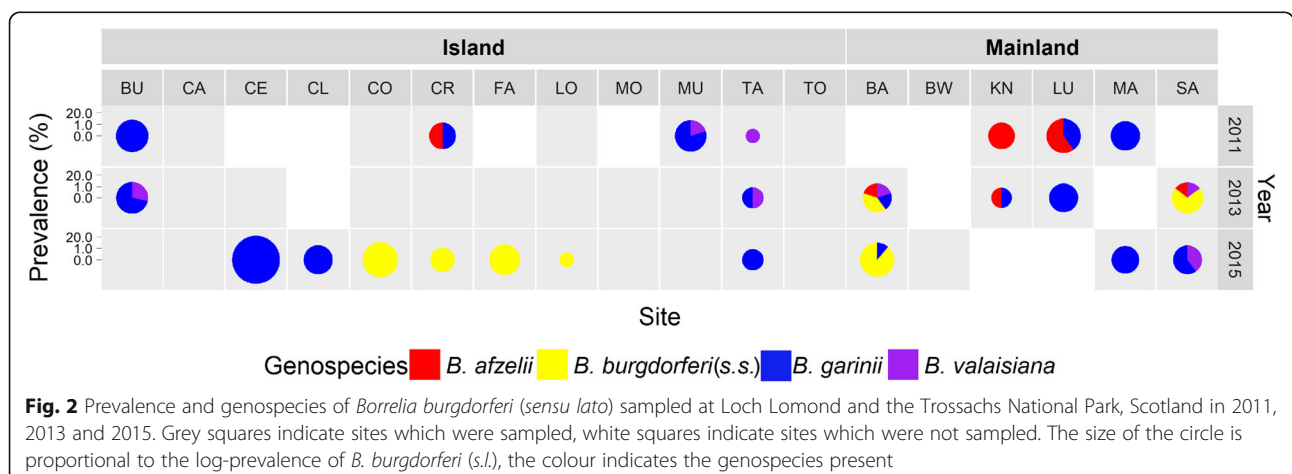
Island

Mainland

BU CA CE CL CO CR FA LO MO MU TA TO BA BW KN LU MA SA

20.0
1.0
0.0

20.0
1.0
0.0

20.0
1.0
0.0

Prevalence (%)

2011

2013

2015

Year

Site

Genospecies B. afzelii B. burgdorferi(s.s.) B. garinii B. valaisiana

**Fig. 2** Prevalence and genospecies of *Borrelia burgdorferi* (*sensu lato*) sampled at Loch Lomond and the Trossachs National Park, Scotland in 2011, 2013 and 2015. Grey squares indicate sites which were sampled, white squares indicate sites which were not sampled. The size of the circle is proportional to the log-prevalence of *B. burgdorferi* (*s.l.*), the colour indicates the genospecies present